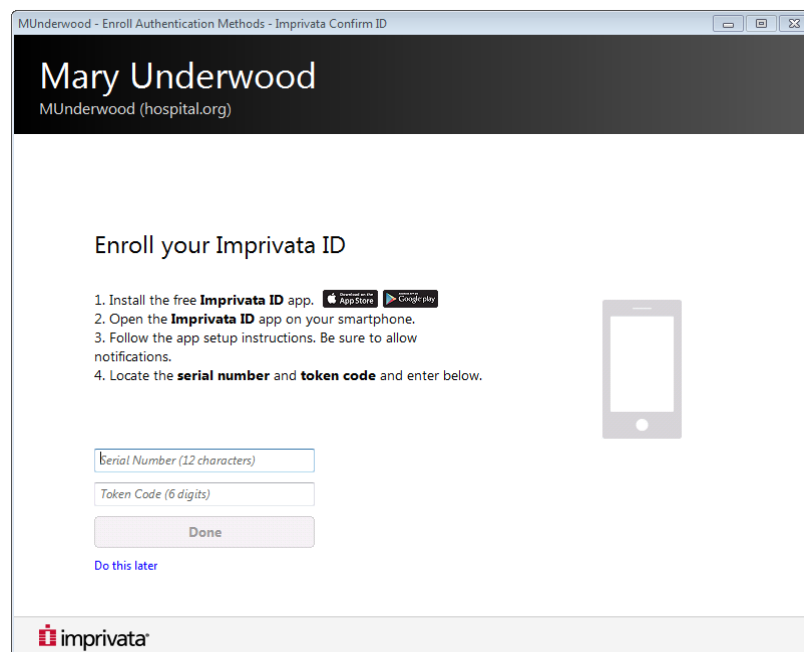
MUnderwood - Enroll Authentication Methods - Imprivata Confirm ID

Mary Underwood
MUnderwood (hospital.org)

Enroll your Imprivata ID

1. Install the free **Imprivata ID** app. Download on the App Store GET IT ON Google play
2. Open the **Imprivata ID** app on your smartphone.
3. Follow the app setup instructions. Be sure to allow notifications.
4. Locate the **serial number** and **token code** and enter below.

Serial Number (12 characters)

Token Code (6 digits)

Done

Do this later

imprivata